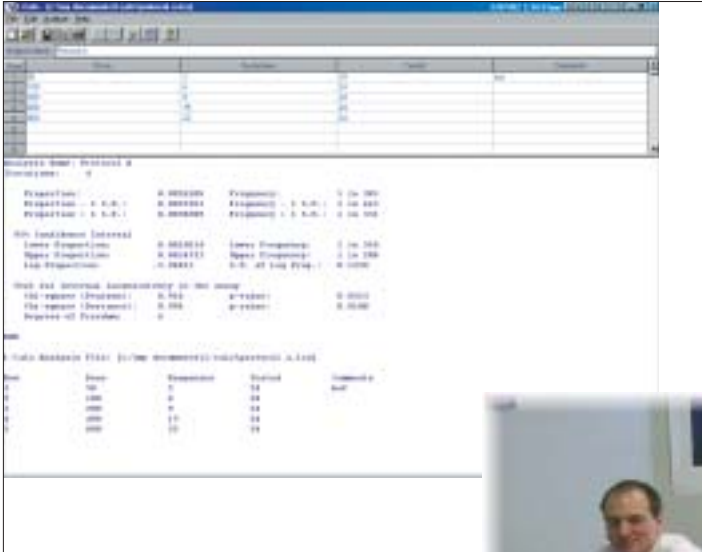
Analysis Name: Protocol A

Proportion:
Proportion - 1 S.E.:
Proportion + 1 S.E.:

95% Confidence Interval
Lower Proportion:
Upper Proportion:
Log Proportion:

Test for internal inconsistency in the assay
Chi-square (Pearson):
Chi-square (Deviance):
Degrees of Freedom:

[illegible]

| Dose | Sampled | Positive | Comments |
|---|---|---|---|
| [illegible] | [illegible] | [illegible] | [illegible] |